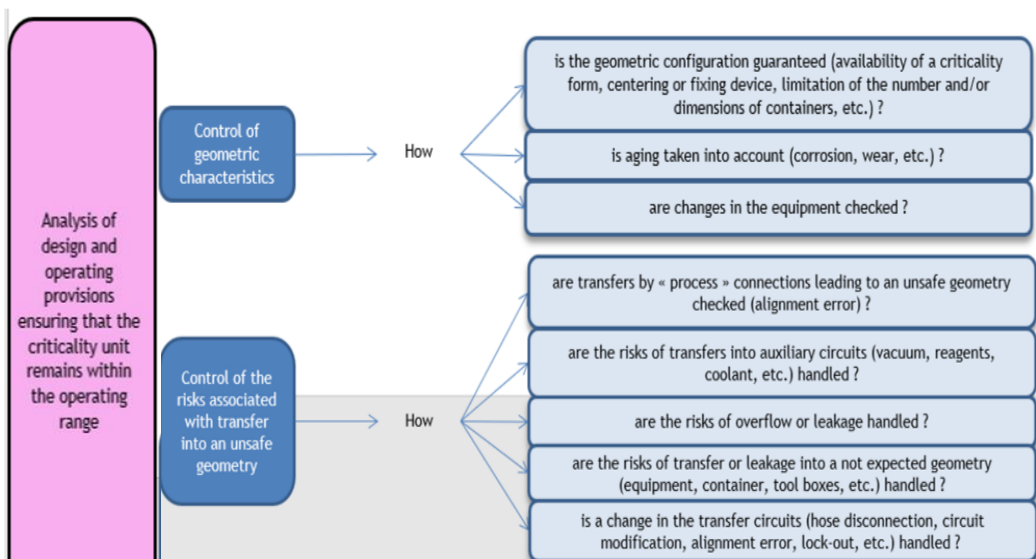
Analysis of design and operating provisions ensuring that the criticality unit remains within the operating range

Control of geometric characteristics

How

is the geometric configuration guaranteed (availability of a criticality form, centering or fixing device, limitation of the number and/or dimensions of containers, etc.) ?

is aging taken into account (corrosion, wear, etc.) ?

are changes in the equipment checked ?

Control of the risks associated with transfer into an unsafe geometry

How

are transfers by « process » connections leading to an unsafe geometry checked (alignment error) ?

are the risks of transfers into auxiliary circuits (vacuum, reagents, coolant, etc.) handled ?

are the risks of overflow or leakage handled ?

are the risks of transfer or leakage into a not expected geometry (equipment, container, tool boxes, etc.) handled ?

is a change in the transfer circuits (hose disconnection, circuit modification, alignment error, lock-out, etc.) handled ?